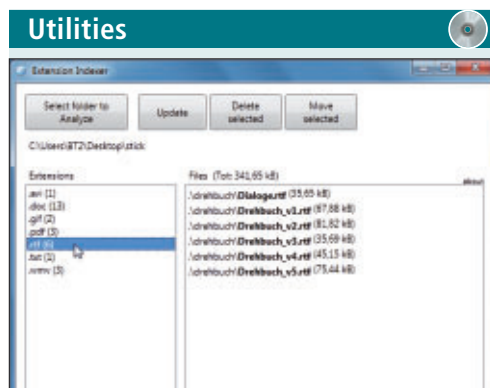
Utilities

Extension Indexer

Select folder to Analyze

Update

Delete selected

Move selected

C:\Users\BT2\Desktop\stick

Extensions

.avi (1)
.doc (13)
.gif (2)
.pdf (3)
.rtf (6)
.txt (1)
.wmv (3)

Files (Tot: 341,65 kB)

about

.\drehbuch\Dialoge.rtf (35,65 kB)
.\drehbuch\Drehbuch_v2.rtf (87,88 kB)
.\drehbuch\Drehbuch_v1.rtf (81,82 kB)
.\drehbuch\Drehbuch_v3.rtf (35,69 kB)
.\drehbuch\Drehbuch_v4.rtf (45,15 kB)
.\drehbuch\Drehbuch_v5.rtf (75,44 kB)